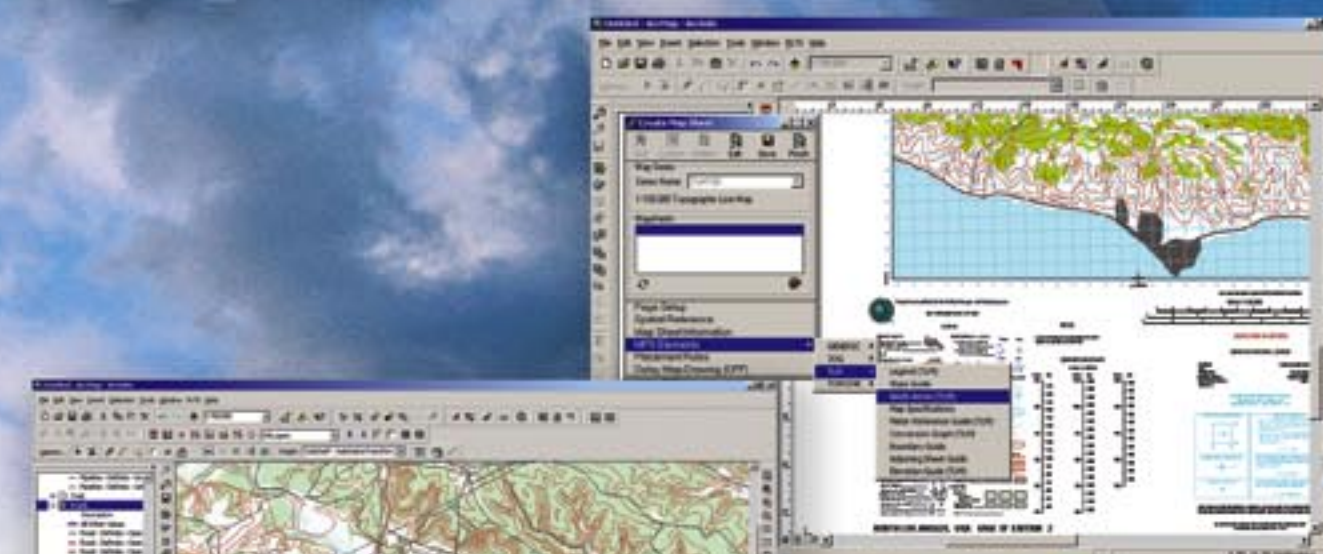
Create Map Sheet

Edit

Save

Finish

Map Series

Series Name

1:50,000 Topographic Line Map

Page Setup

Spatial Reference

Map Sheet Information

MPS Elements

Placement Points

Output Map Drawing (OPF)

Legend (TLM)

Slope Guide

Map Specifications

Declination Diagram (TLM)

Adjoining Sheets Guide

Elevation Guide (TLM)